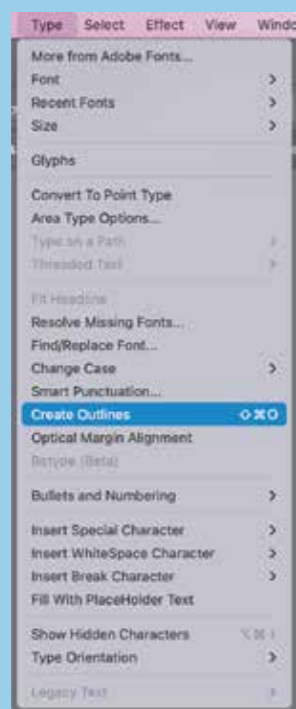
Type Select Effect View Windo

More from Adobe Fonts...
Font >
Recent Fonts >
Size >

Glyphs

Convert To Point Type
Area Type Options...
Type on a Path >
Threaded Text >

Fit Headline
Resolve Missing Fonts...
Find/Replace Font...
Change Case >
Smart Punctuation...
Create Outlines ⇧⌘O
Optical Margin Alignment
Bistype (Beta)

Bullets and Numbering >

Insert Special Character >
Insert WhiteSpace Character >
Insert Break Character >
Fill With PlaceHolder Text

Show Hidden Characters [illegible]
Type Orientation >

Legacy Text >